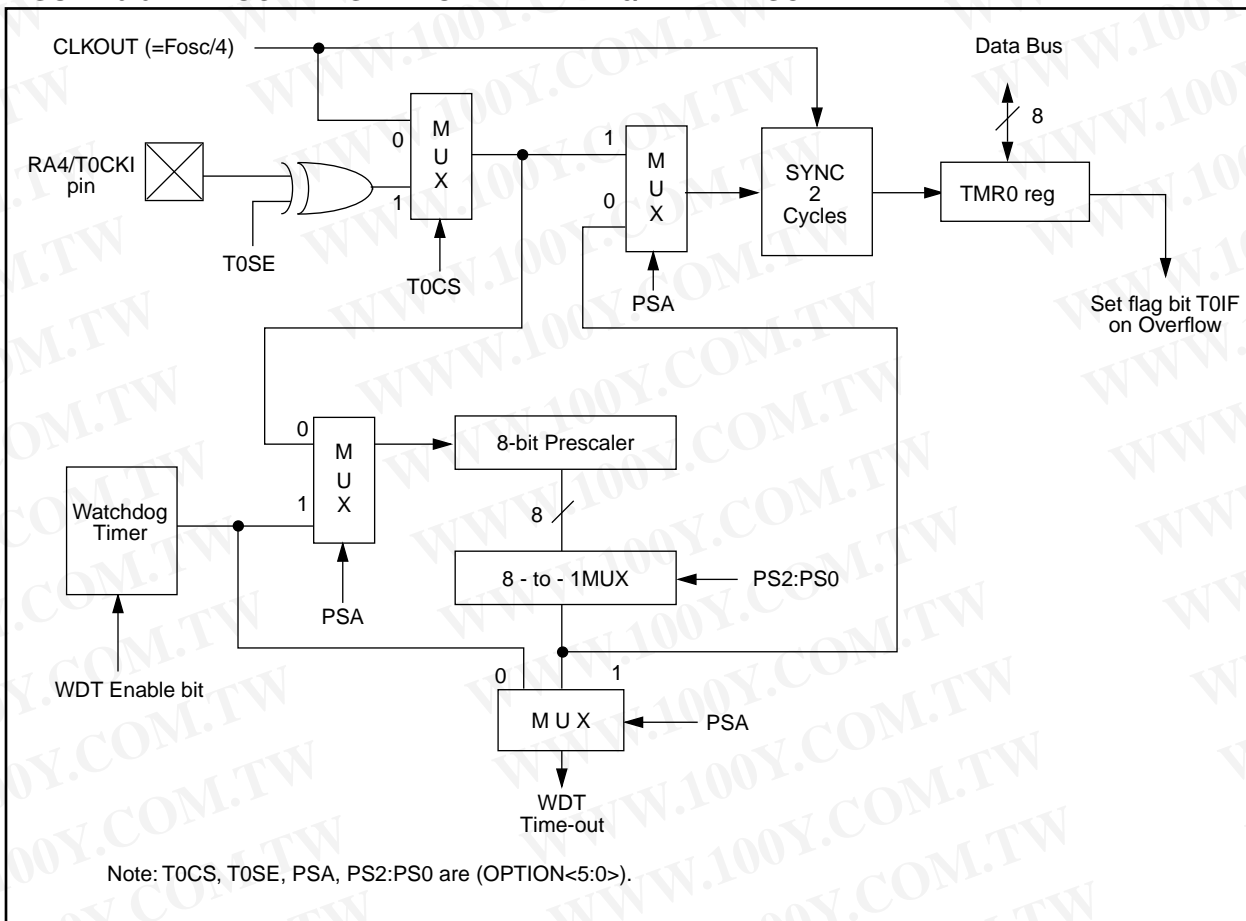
CLKOUT (=Fosc/4)

Data Bus

8

RA4/T0CKI pin

0

M U X

1

T0SE

T0CS

1

M U X

0

PSA

SYNC 2 Cycles

TMR0 reg

Set flag bit T0IF on Overflow

0

M U X

1

8-bit Prescaler

Watchdog Timer

8

PSA

8 - to - 1MUX

PS2:PS0

WDT Enable bit

0

1

M U X

PSA

WDT Time-out

Note: T0CS, T0SE, PSA, PS2:PS0 are (OPTION<5:0>).

WWW.100Y.COM.TW